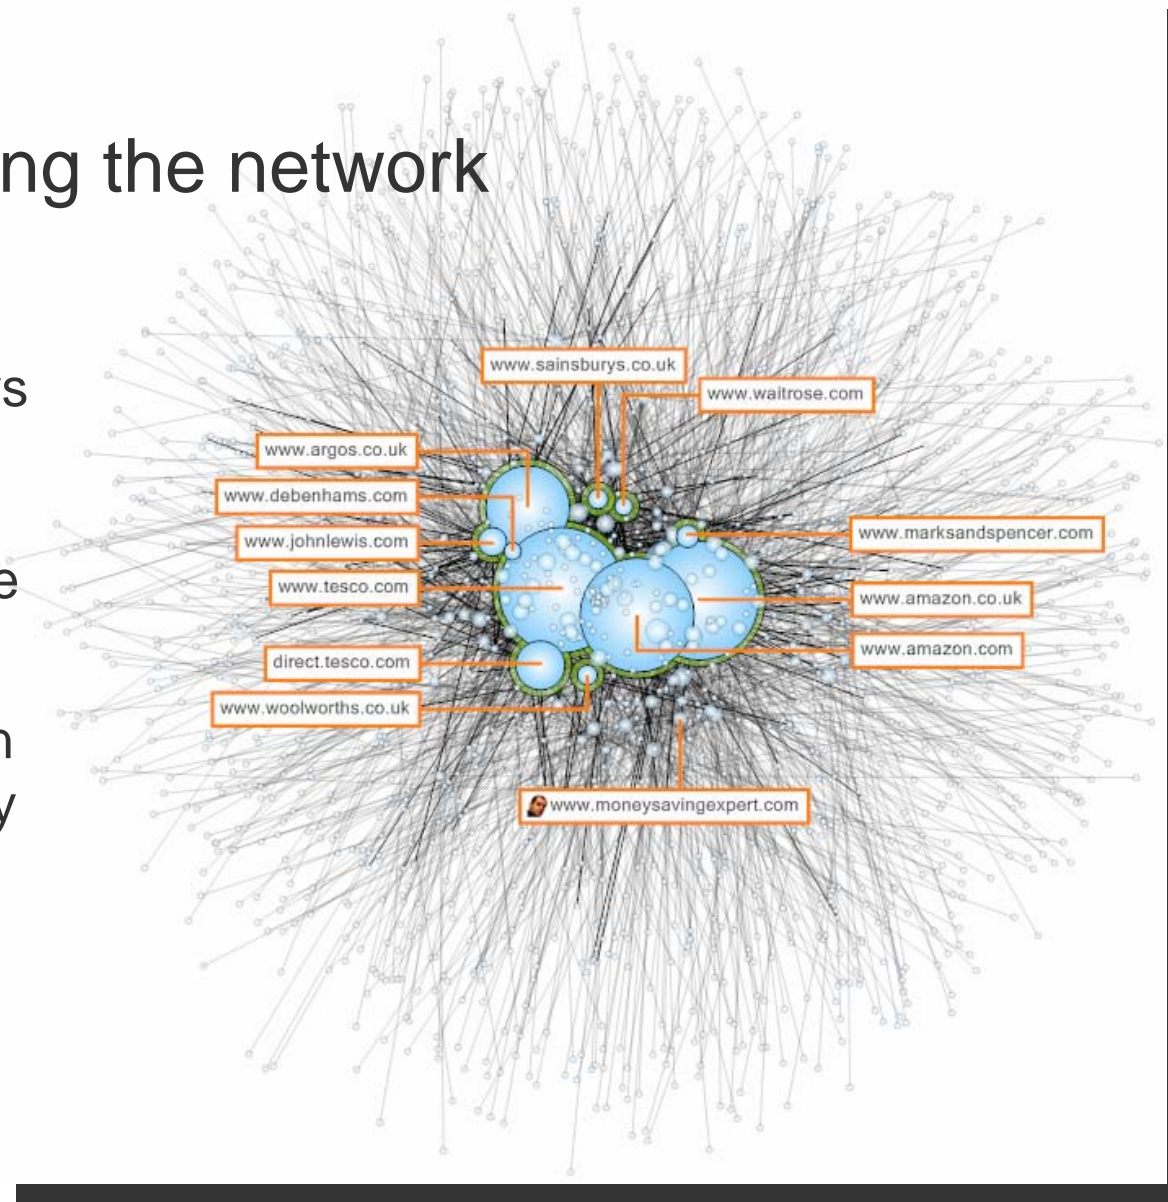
ng the network

s

e

n
y

www.sainsburys.co.uk
www.waitrose.com
www.argos.co.uk
www.debenhams.com
www.johnlewis.com
www.marksandspencer.com
www.tesco.com
www.amazon.co.uk
www.amazon.com
direct.tesco.com
www.woolworths.co.uk
www.moneysavingexpert.com